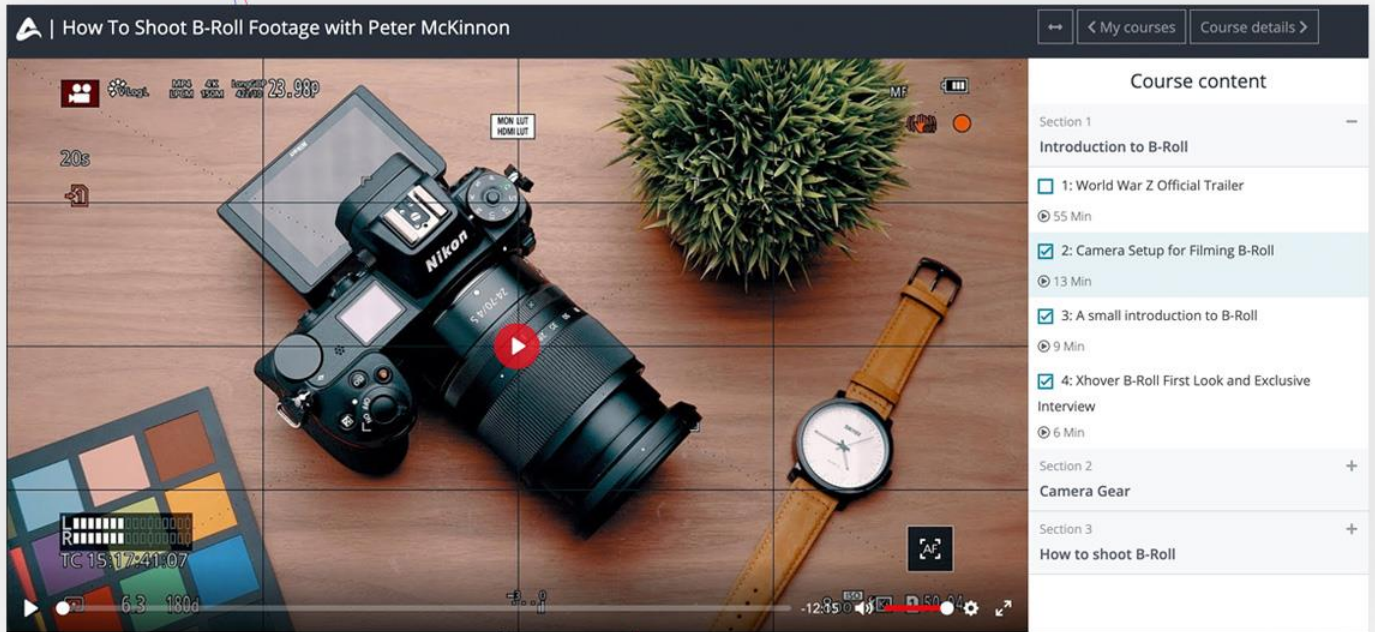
| How To Shoot B-Roll Footage with Peter McKinnon

↔ < My courses Course details >

23.98p

MON LUT HDMI LUT

20s

MF

Nikon

TC 15:17:41:07

6.3 180d

-12:15

AF

Course content

Section 1
Introduction to B-Roll

1: World War Z Official Trailer
55 Min

2: Camera Setup for Filming B-Roll
13 Min

3: A small introduction to B-Roll
9 Min

4: Xhover B-Roll First Look and Exclusive Interview
6 Min

Section 2
Camera Gear

Section 3
How to shoot B-Roll